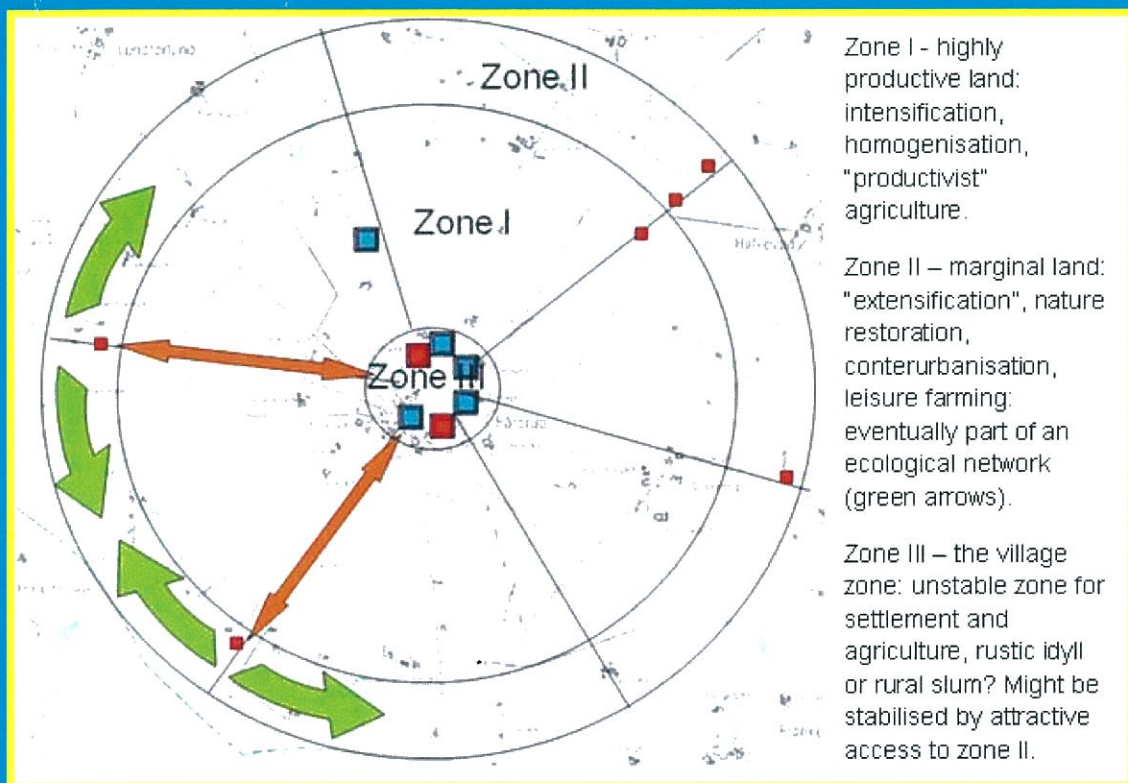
Zone II

Zone I

Zone III

Zone I - highly productive land: intensification, homogenisation, "productivist" agriculture.

Zone II – marginal land: "extensification", nature restoration, conterurbanisation, leisure farming: eventually part of an ecological network (green arrows).

Zone III – the village zone: unstable zone for settlement and agriculture, rustic idyll or rural slum? Might be stabilised by attractive access to zone II.